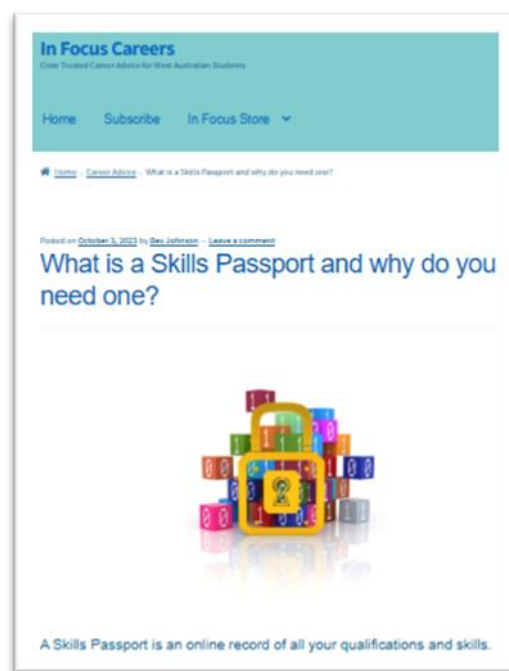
In Focus Careers

Over Trusted Career Advice for West Australian Students

Home Subscribe In Focus Store

Home › Career Advice › What is a Skills Passport and why do you need one?

Posted on October 3, 2023 by Bev Johnson — Leave a comment

What is a Skills Passport and why do you need one?

A Skills Passport is an online record of all your qualifications and skills.